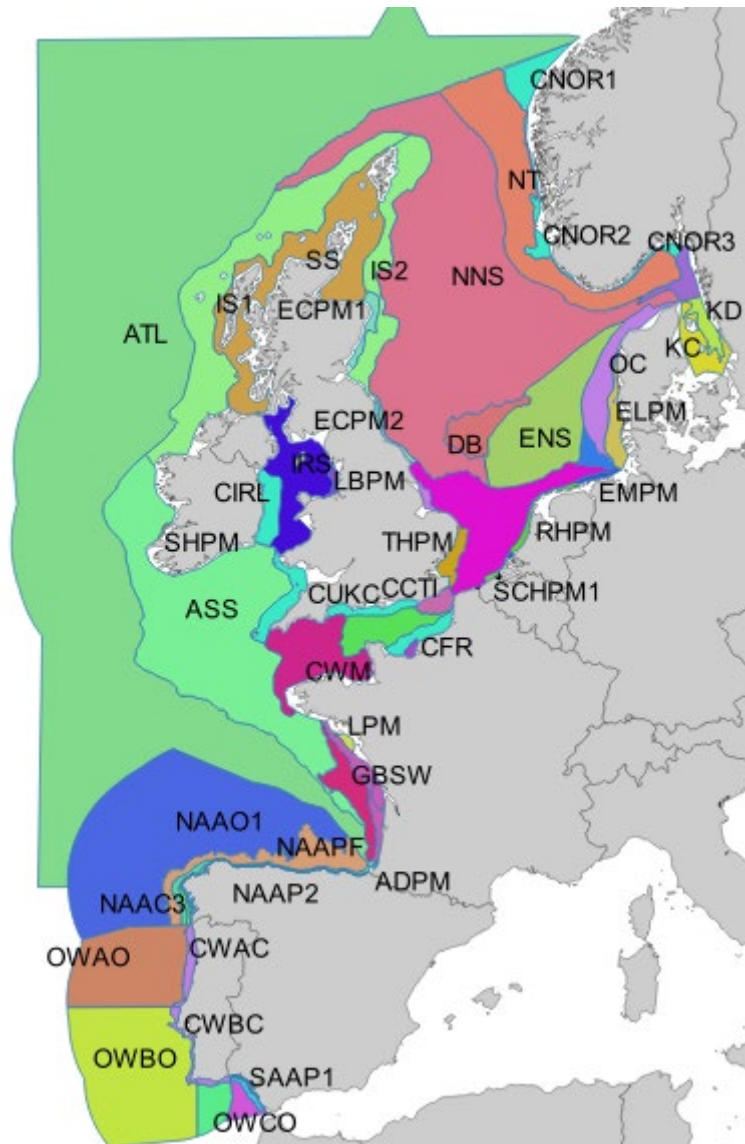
CNOR1
NT
CNOR2
CNOR3
SS
IS2
NNS
KD
IS1
ECPM1
KC
ATL
OC
ECPM2
ELPM
DB
ENS
IRS
CIRL
LBPM
EMPM
SHPM
THPM
RHPM
CUKC
CCTI
SCHPM1
ASS
CFR
CWM
LPM
GBSW
NAAO1
NAAPF
ADPM
NAAC3
NAAP2
OWAO
CWAC
CWBC
OWBO
SAAP1
OWCO